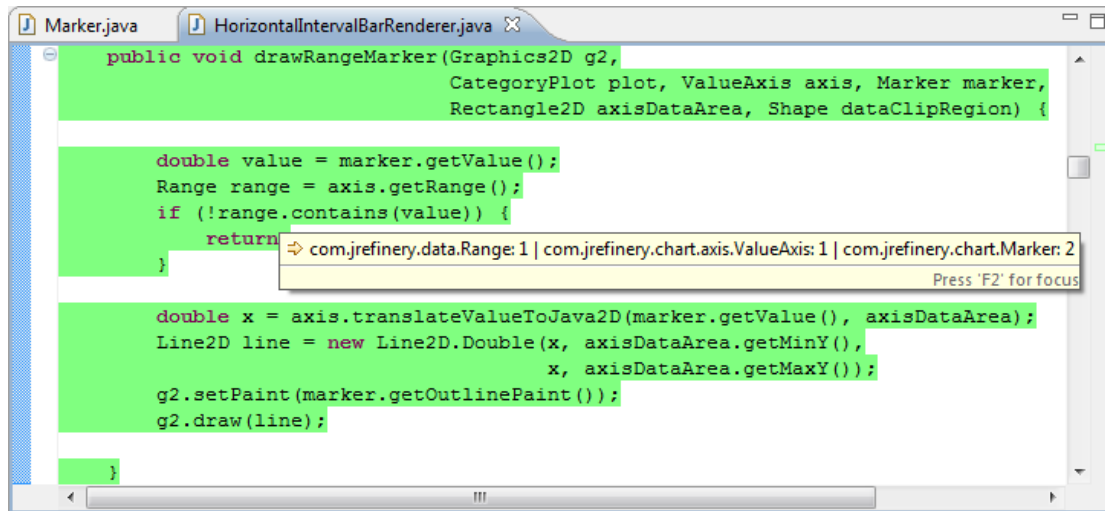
Marker.java
HorizontalIntervalBarRenderer.java

public void drawRangeMarker(Graphics2D g2,
                            CategoryPlot plot, ValueAxis axis, Marker marker,
                            Rectangle2D axisDataArea, Shape dataClipRegion) {

    double value = marker.getValue();
    Range range = axis.getRange();
    if (!range.contains(value)) {
        return
    }

com.jrefinery.data.Range: 1 | com.jrefinery.chart.axis.ValueAxis: 1 | com.jrefinery.chart.Marker: 2
Press 'F2' for focus

    double x = axis.translateValueToJava2D(marker.getValue(), axisDataArea);
    Line2D line = new Line2D.Double(x, axisDataArea.getMinY(),
                                    x, axisDataArea.getMaxY());
    g2.setPaint(marker.getOutlinePaint());
    g2.draw(line);

}